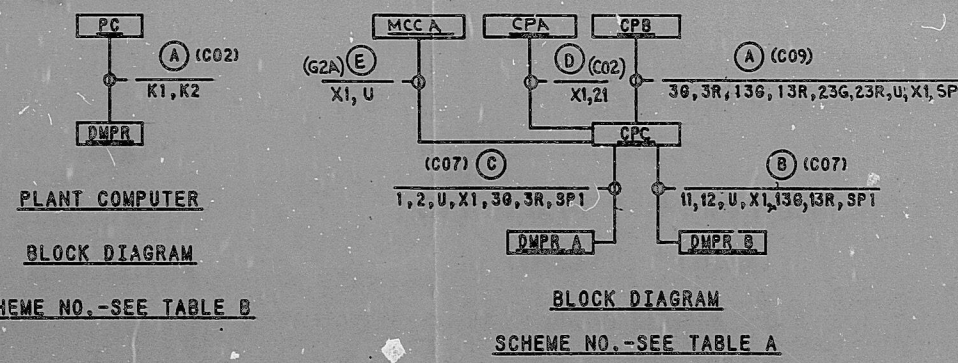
PC

A (C02)
K1, K2

DMPR

PLANT COMPUTER

BLOCK DIAGRAM

HEME NO.-SEE TABLE B

MCC A

CPA

CPB

(G2A) E
X1, U

D (C02)
X1, 21

A (C09)
3G, 3R, 13G, 13R, 23G, 23R, U, X1, SP

CPC

(C07) C
1, 2, U, X1, 3G, 3R, SP1

B (C07)
11, 12, U, X1, 13G, 13R, SP1

DMPR A

DMPR B

BLOCK DIAGRAM

SCHEME NO.-SEE TABLE A